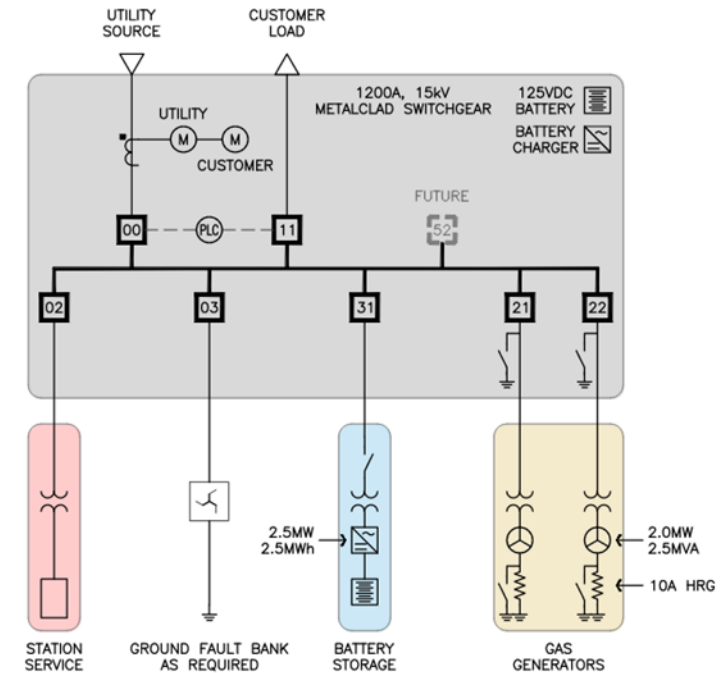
UTILITY SOURCE

CUSTOMER LOAD

1200A, 15kV METALCLAD SWITCHGEAR

125VDC BATTERY

BATTERY CHARGER

UTILITY

M

M

CUSTOMER

FUTURE

52

00

PLC

11

02

03

31

21

22

2.5MW 2.5MWh

2.0MW 2.5MVA

10A HRG

STATION SERVICE

GROUND FAULT BANK AS REQUIRED

BATTERY STORAGE

GAS GENERATORS